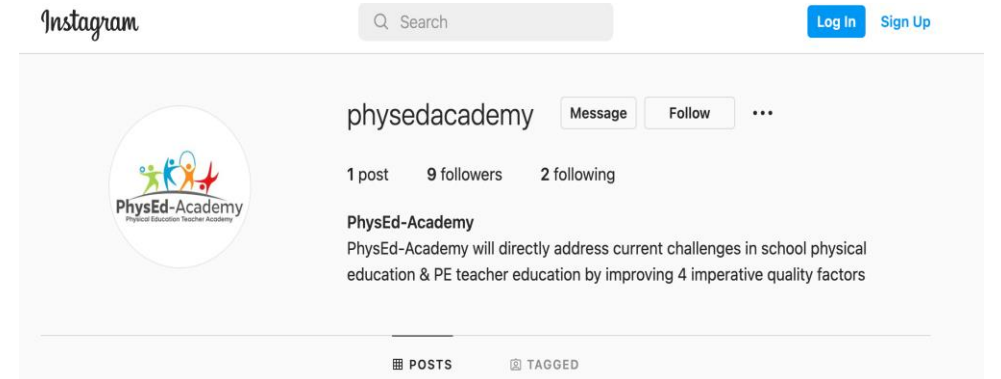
Instagram

Search

Log In Sign Up

PhysEd-Academy
Physical Education Teacher Academy

physedacademy Message Follow •••

1 post 9 followers 2 following

PhysEd-Academy
PhysEd-Academy will directly address current challenges in school physical education & PE teacher education by improving 4 imperative quality factors

POSTS TAGGED